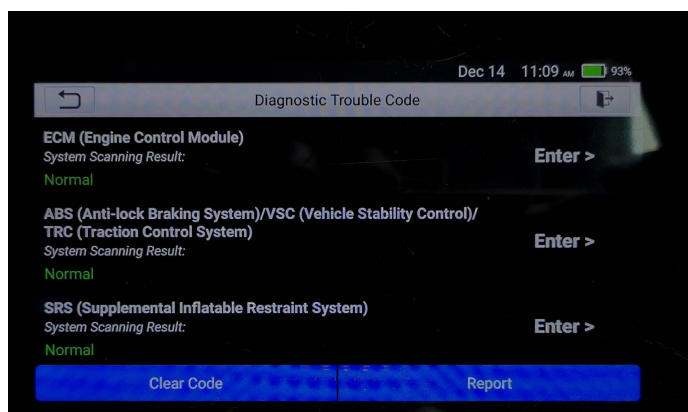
Dec 14 11:09 AM 93%

Diagnostic Trouble Code

ECM (Engine Control Module)
System Scanning Result:
Normal
Enter >

ABS (Anti-lock Braking System)/VSC (Vehicle Stability Control)/ TRC (Traction Control System)
System Scanning Result:
Normal
Enter >

SRS (Supplemental Inflatable Restraint System)
System Scanning Result:
Normal
Enter >

Clear Code
Report